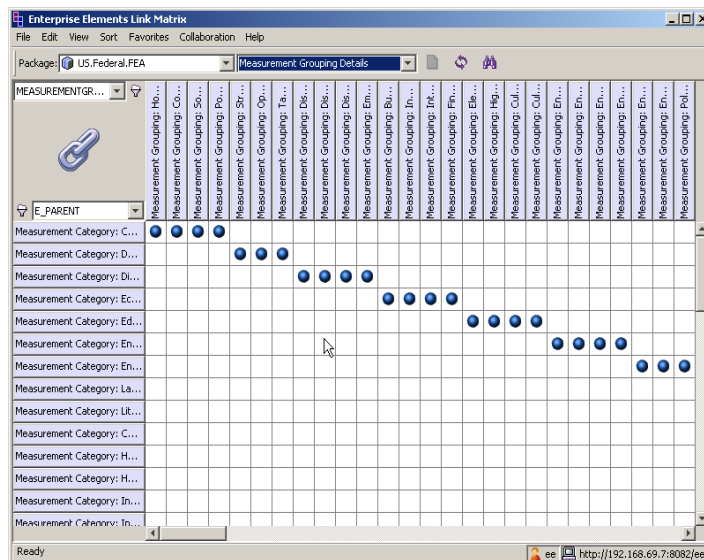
Enterprise Elements Link Matrix

File Edit View Sort Favorites Collaboration Help

Package: US.Federal.FEA
Measurement Grouping Details

MEASUREMENTGR...
E_PARENT

Measurement Grouping: Ho...
Measurement Grouping: Co...
Measurement Grouping: So...
Measurement Grouping: Po...
Measurement Grouping: St...
Measurement Grouping: Op...
Measurement Grouping: Ta...
Measurement Grouping: Dis...
Measurement Grouping: Dis...
Measurement Grouping: Dis...
Measurement Grouping: Dis...
Measurement Grouping: Em...
Measurement Grouping: Bu...
Measurement Grouping: In...
Measurement Grouping: Int...
Measurement Grouping: Fin...
Measurement Grouping: Ele...
Measurement Grouping: Hig...
Measurement Grouping: Cul...
Measurement Grouping: Cul...
Measurement Grouping: En...
Measurement Grouping: En...
Measurement Grouping: En...
Measurement Grouping: En...
Measurement Grouping: En...
Measurement Grouping: En...
Measurement Grouping: Pol...

Measurement Category: C...
Measurement Category: D...
Measurement Category: Di...
Measurement Category: Ec...
Measurement Category: Ed...
Measurement Category: En...
Measurement Category: En...
Measurement Category: La...
Measurement Category: Lit...
Measurement Category: C...
Measurement Category: H...
Measurement Category: H...
Measurement Category: In...
Measurement Category: In...

Ready
ee http://192.168.69.7:8082/ee